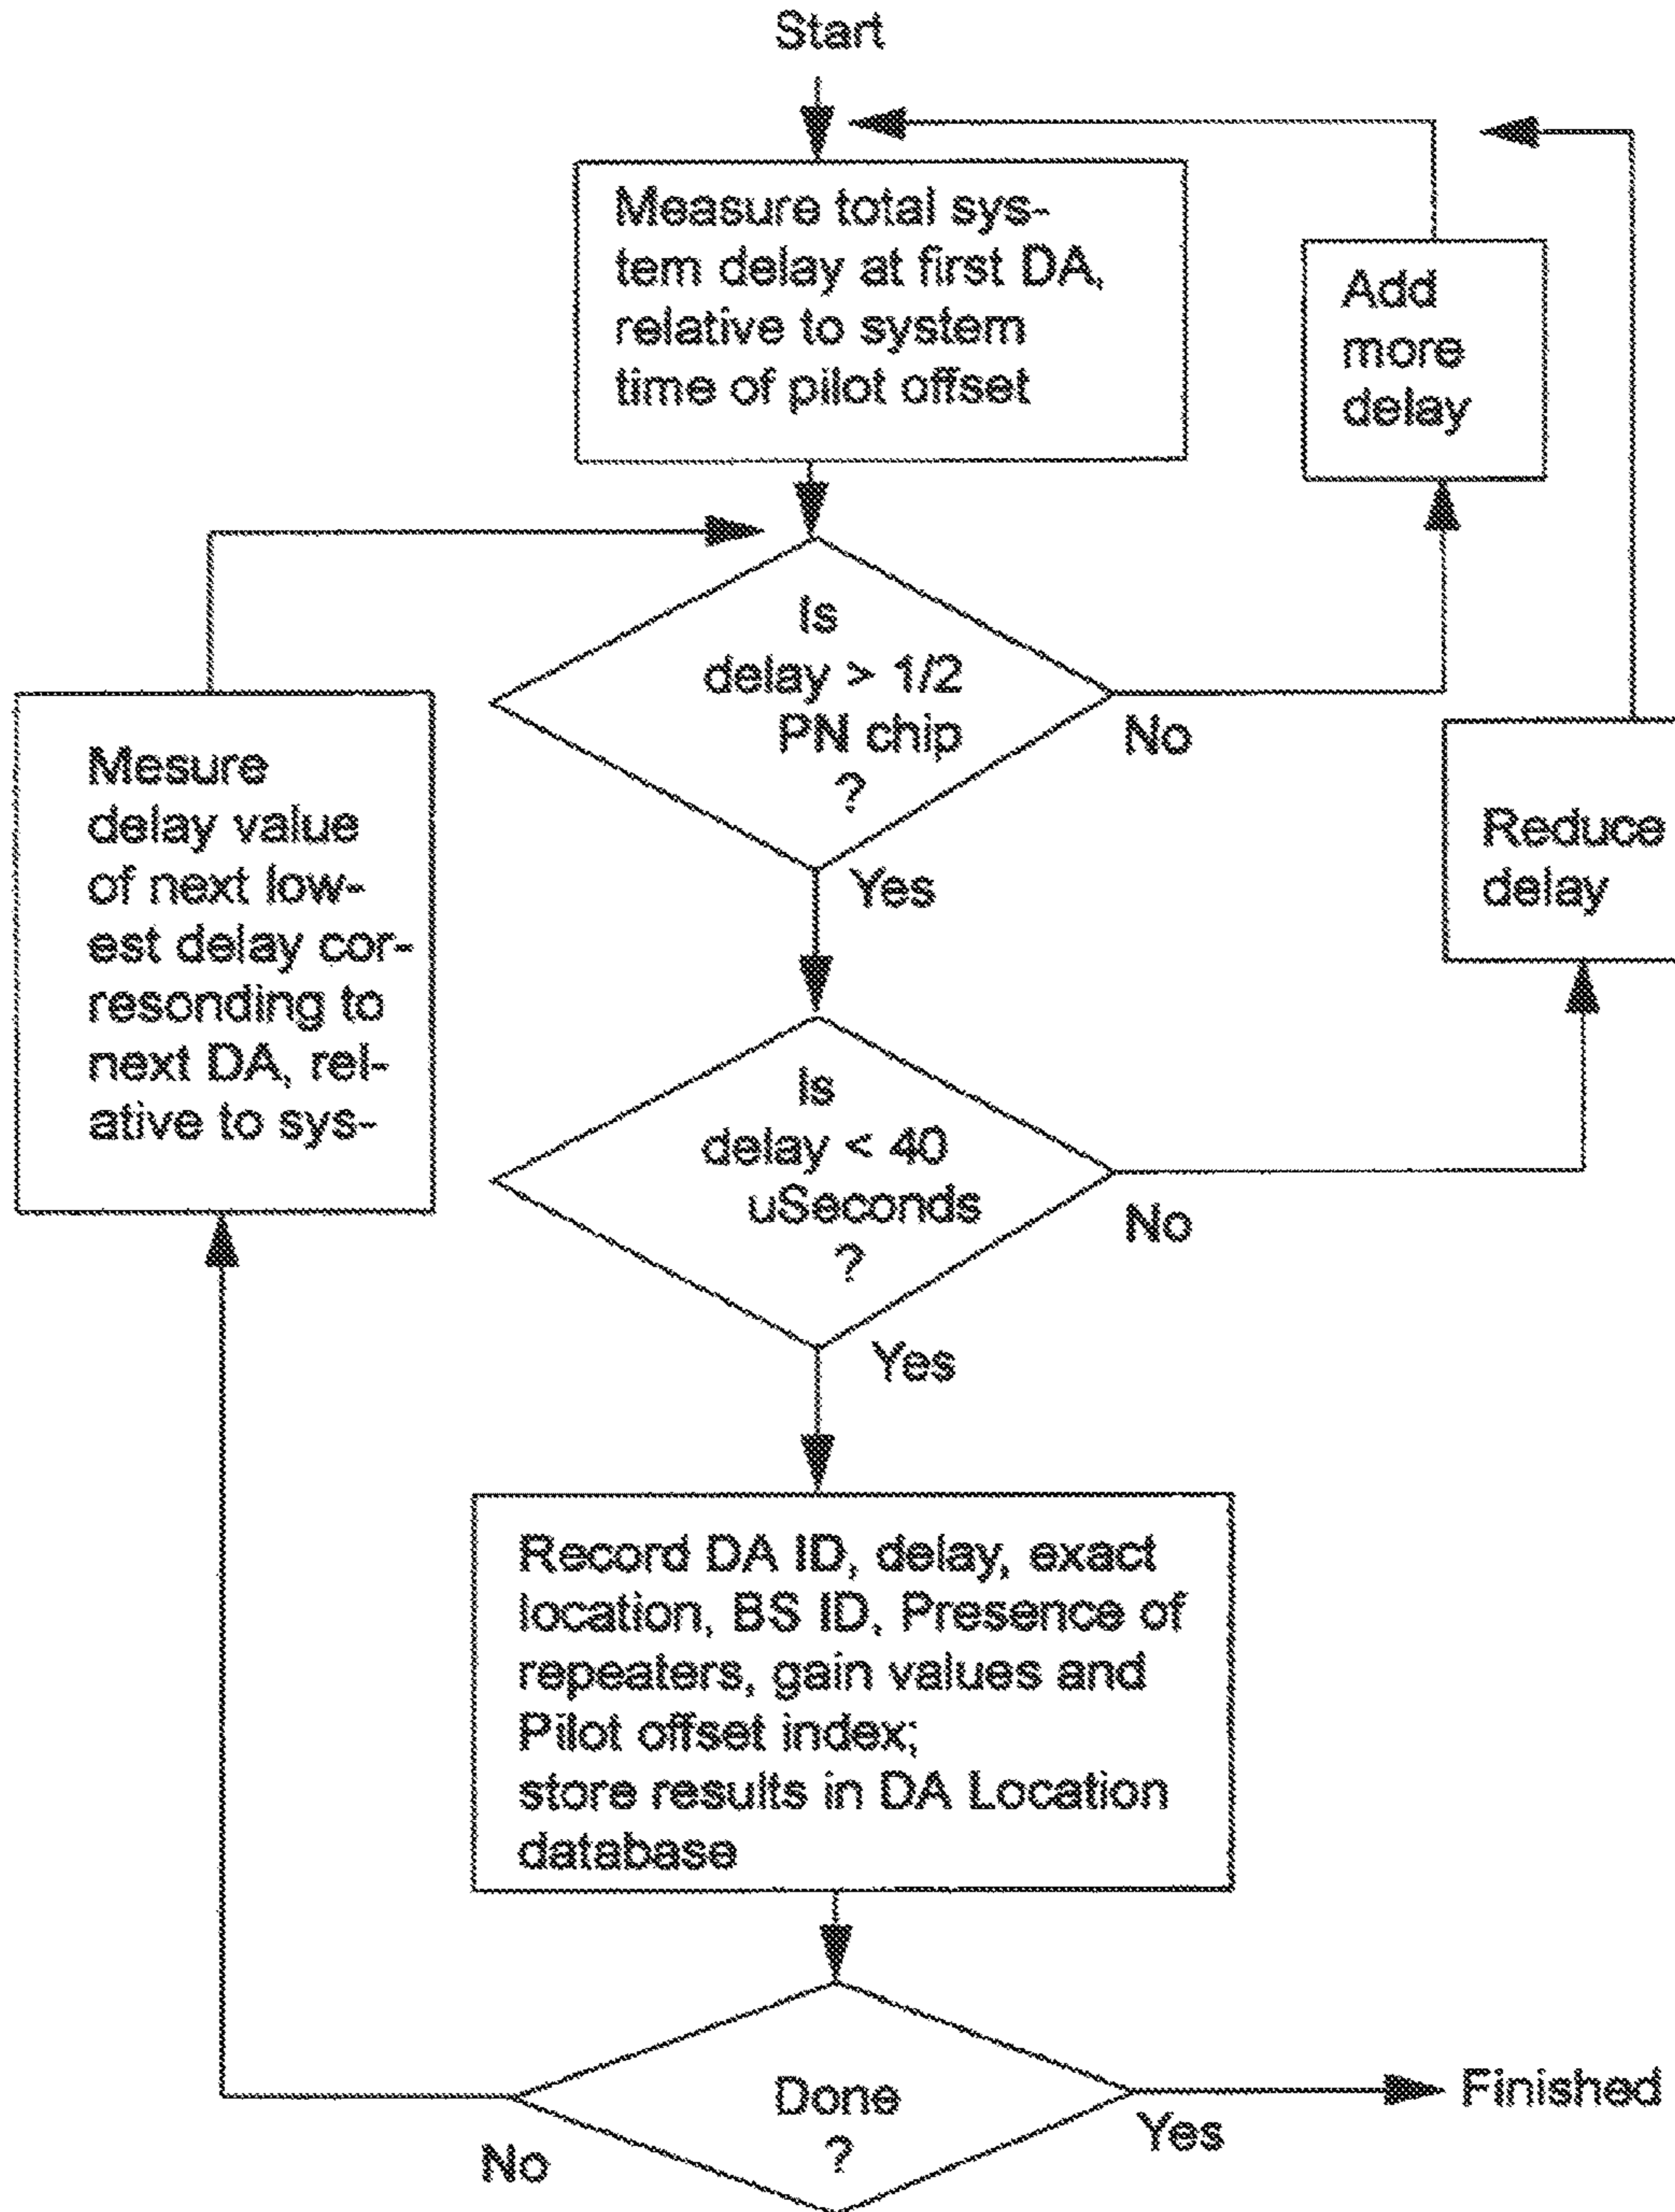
Start

Measure total system delay at first DA, relative to system time of pilot offset

Add more delay

Is delay > 1/2 PN chip ?

No

Yes

Mesure delay value of next lowest delay corresonding to next DA, relative to sys-

Reduce delay

Is delay < 40 uSeconds ?

No

Yes

Record DA ID, delay, exact location, BS ID, Presence of repeaters, gain values and Pilot offset index;
store results in DA Location database

Done ?

No

Yes

Finished